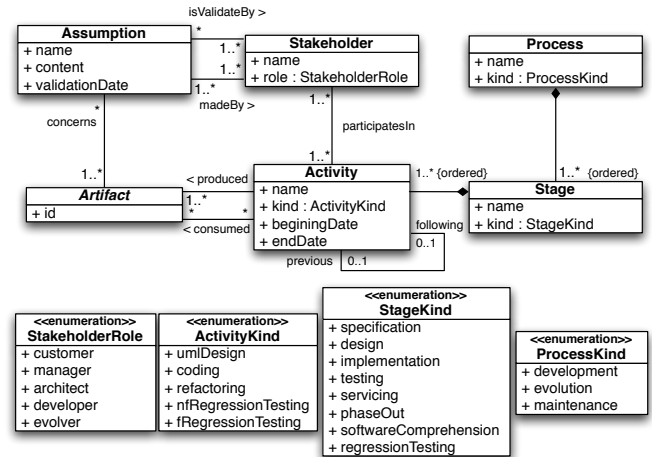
isValidateBy >

Assumption
+ name
+ content
+ validationDate

*
1..*
1..*
1..*

Stakeholder
+ name
+ role : StakeholderRole

madeBy >

Process
+ name
+ kind : ProcessKind

*
concerns

1..*
participatesIn
1..*

1..*

Artifact
+ id

< produced
1..*
*
*
< consumed

Activity
+ name
+ kind : ActivityKind
+ beginingDate
+ endDate

1..* {ordered}
1..* {ordered}

Stage
+ name
+ kind : StageKind

following
0..1
previous
0..1

<<enumeration>>
StakeholderRole
+ customer
+ manager
+ architect
+ developer
+ evolver

<<enumeration>>
ActivityKind
+ umlDesign
+ coding
+ refactoring
+ nfRegressionTesting
+ fRegressionTesting

<<enumeration>>
StageKind
+ specification
+ design
+ implementation
+ testing
+ servicing
+ phaseOut
+ softwareComprehension
+ regressionTesting

<<enumeration>>
ProcessKind
+ development
+ evolution
+ maintenance